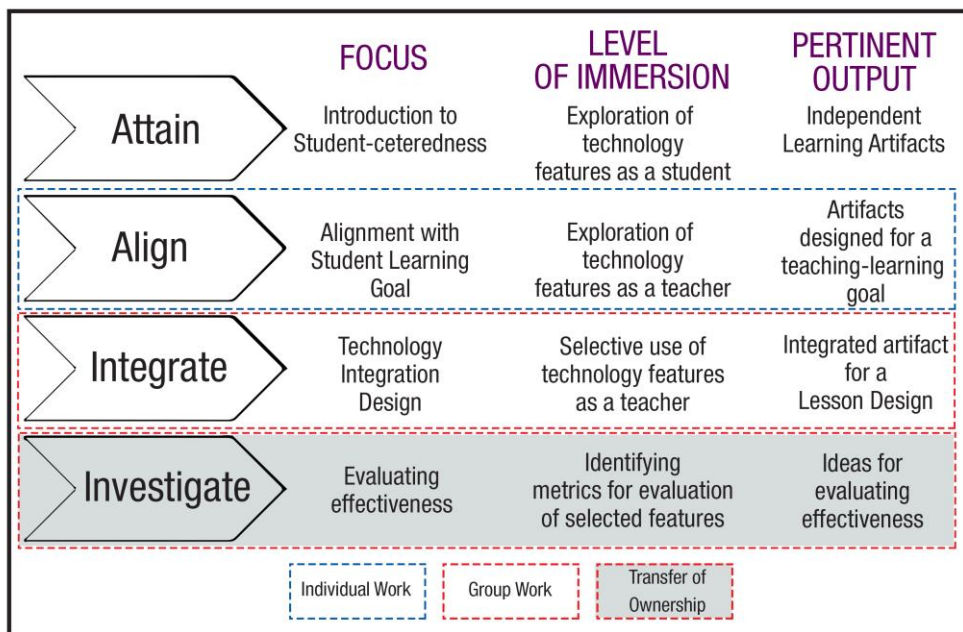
| | FOCUS | LEVEL OF IMMERSION | PERTINENT OUTPUT |
|---|---|---|---|
| Attain | Introduction to Student-ceteredness | Exploration of technology features as a student | Independent Learning Artifacts |
| Align | Alignment with Student Learning Goal | Exploration of technology features as a teacher | Artifacts designed for a teaching-learning goal |
| Integrate | Technology Integration Design | Selective use of technology features as a teacher | Integrated artifact for a Lesson Design |
| Investigate | Evaluating effectiveness | Identifying metrics for evaluation of selected features | Ideas for evaluating effectiveness |

Individual Work

Group Work

Transfer of Ownership